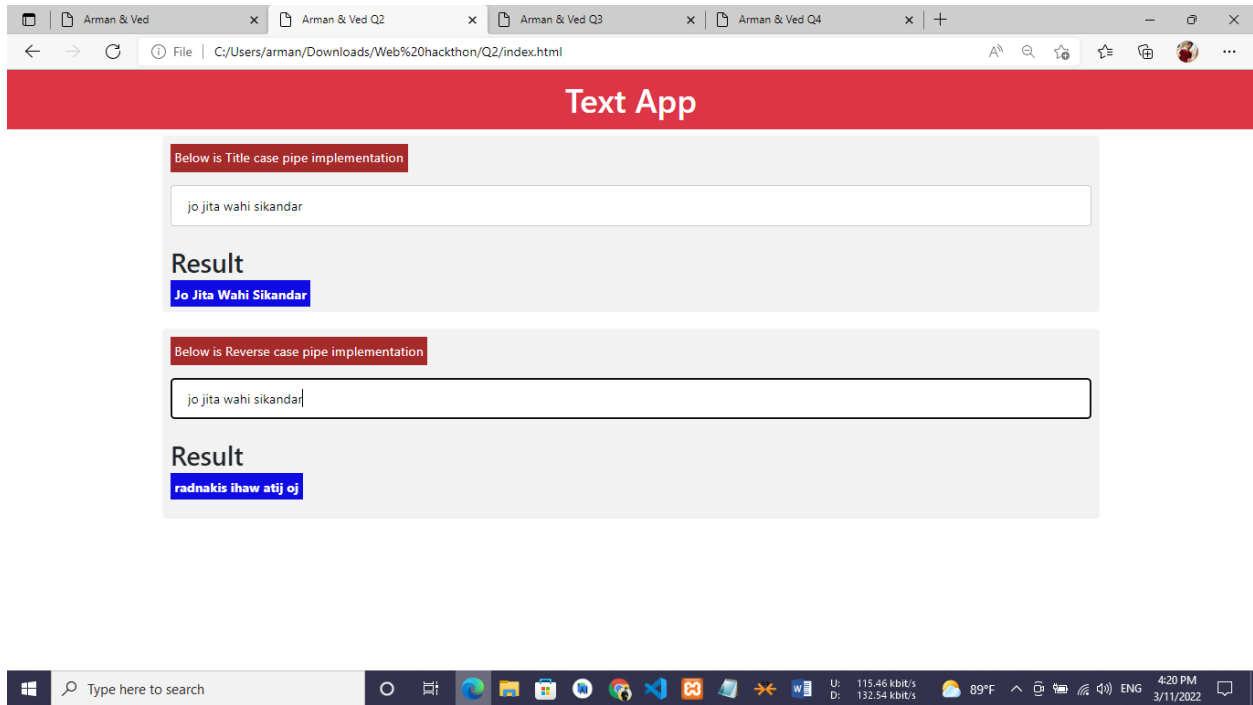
Arman & Ved ×
Arman & Ved Q2 ×
Arman & Ved Q3 ×
Arman & Ved Q4 ×
+

File | C:/Users/arman/Downloads/Web%20hackthon/Q2/index.html

Text App

Below is Title case pipe implementation

jo jita wahi sikandar

Result

Jo Jita Wahi Sikandar

Below is Reverse case pipe implementation

jo jita wahi sikandar

Result

radnakis ihaw atij oj

Type here to search

U: 115.46 kbit/s
D: 132.54 kbit/s

89°F

ENG

4:20 PM
3/11/2022